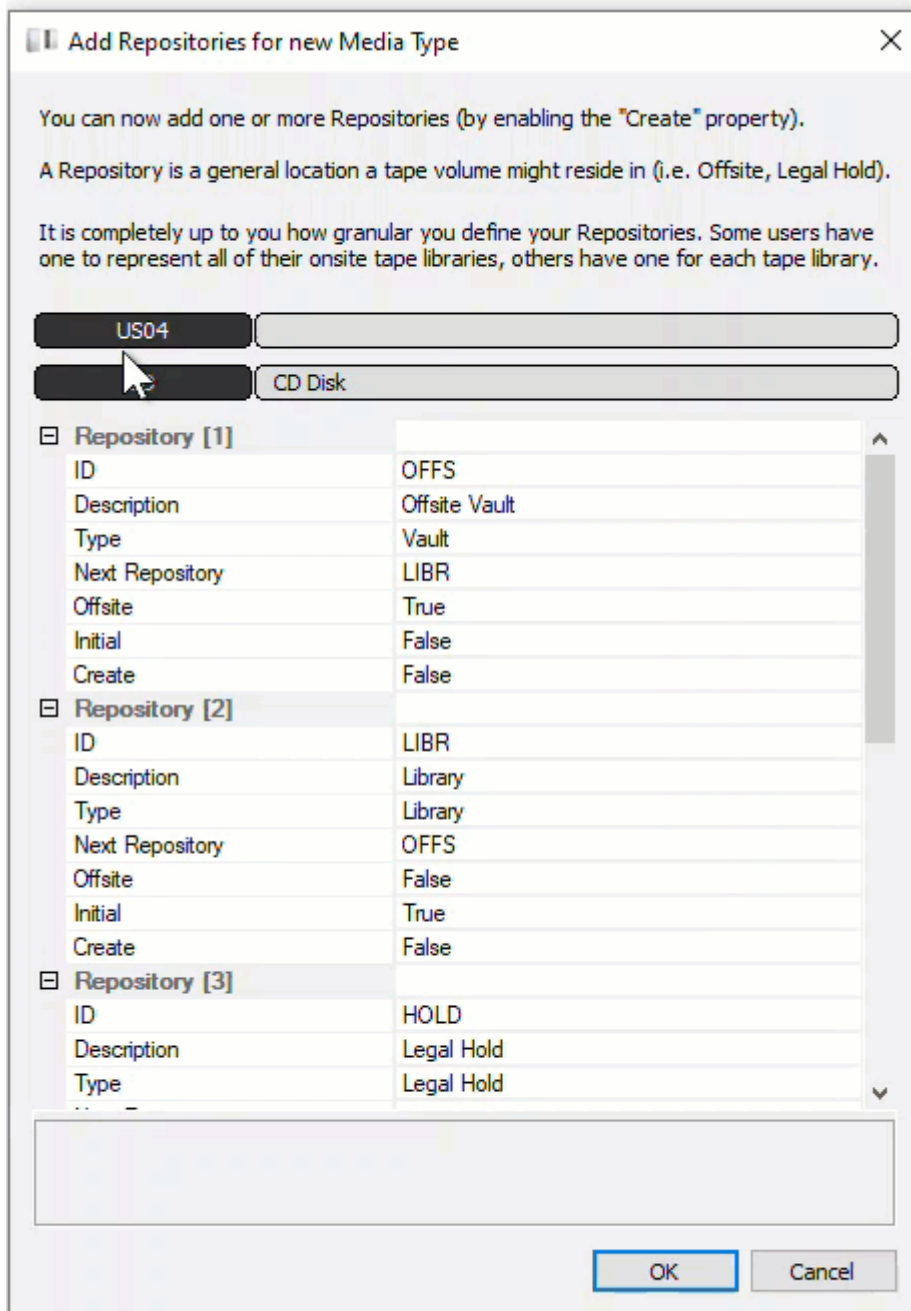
Add Repositories for new Media Type

You can now add one or more Repositories (by enabling the "Create" property).

A Repository is a general location a tape volume might reside in (i.e. Offsite, Legal Hold).

It is completely up to you how granular you define your Repositories. Some users have one to represent all of their onsite tape libraries, others have one for each tape library.

US04

CD Disk

⊟ Repository [1]

| | |
|---|---|
| ID | OFFS |
| Description | Offsite Vault |
| Type | Vault |
| Next Repository | LIBR |
| Offsite | True |
| Initial | False |
| Create | False |

⊟ Repository [2]

| | |
|---|---|
| ID | LIBR |
| Description | Library |
| Type | Library |
| Next Repository | OFFS |
| Offsite | False |
| Initial | True |
| Create | False |

⊟ Repository [3]

| | |
|---|---|
| ID | HOLD |
| Description | Legal Hold |
| Type | Legal Hold |

OK Cancel